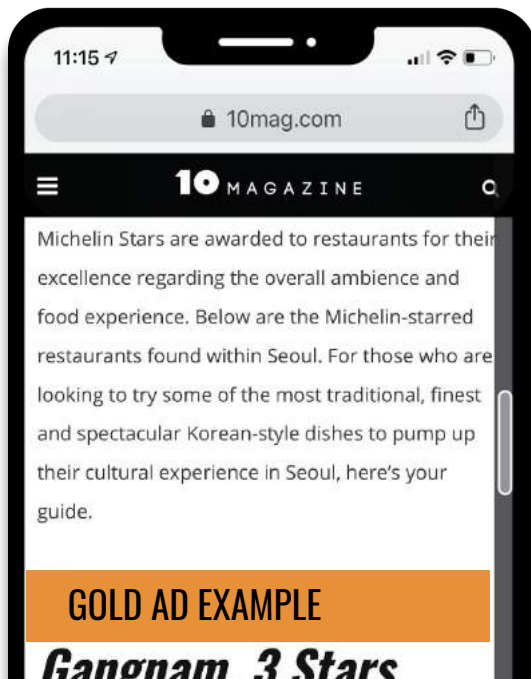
11:15

10mag.com

10 MAGAZINE

Michelin Stars are awarded to restaurants for their excellence regarding the overall ambience and food experience. Below are the Michelin-starred restaurants found within Seoul. For those who are looking to try some of the most traditional, finest and spectacular Korean-style dishes to pump up their cultural experience in Seoul, here's your guide.

GOLD AD EXAMPLE

Gangnam, 3 Stars